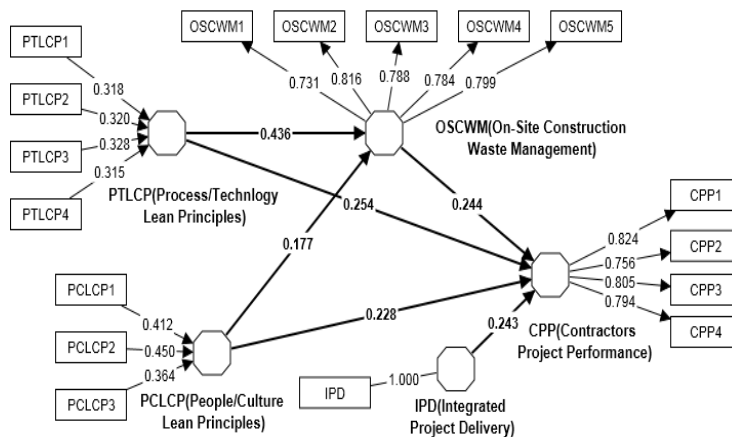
OSCWM1
OSCWM2
OSCWM3
OSCWM4
OSCWM5
0.731
0.816
0.788
0.784
0.799
PTLCP1
PTLCP2
PTLCP3
PTLCP4
0.318
0.320
0.328
0.315
0.436
OSCWM(On-Site Construction Waste Management)
PTLCP(Process/Technology Lean Principles)
0.254
0.244
0.177
CPP1
CPP2
CPP3
CPP4
0.824
0.756
0.805
0.794
PCLCP1
PCLCP2
PCLCP3
0.412
0.450
0.364
0.228
0.243
CPP(Contractors Project Performance)
IPD
1.000
PCLCP(People/Culture Lean Principles)
IPD(Integrated Project Delivery)